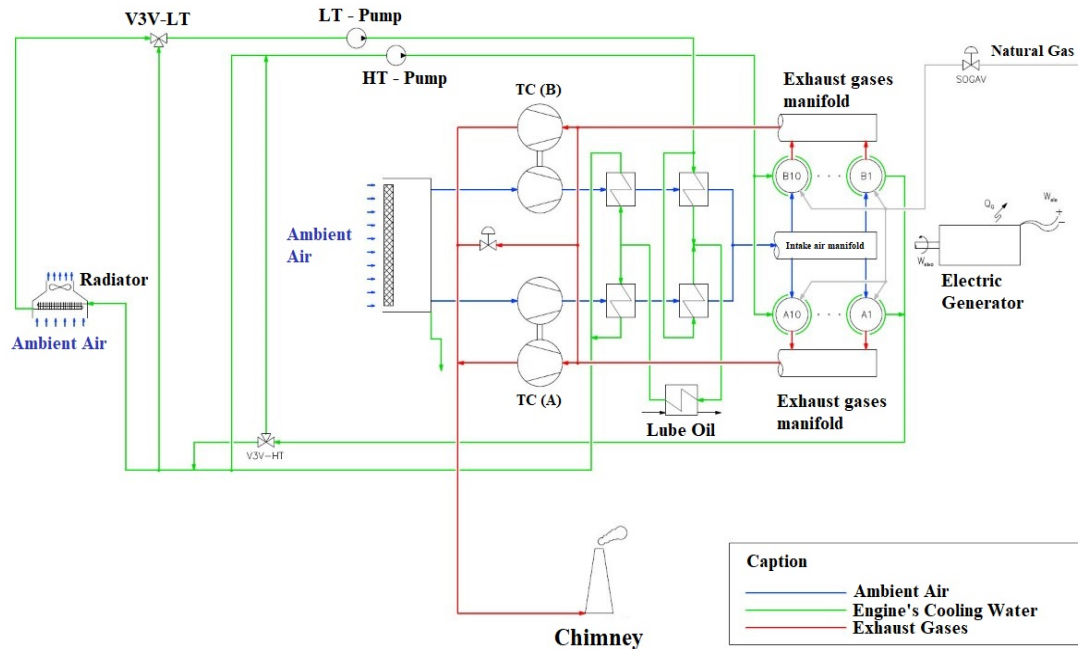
V3V-LT
LT - Pump
HT - Pump
Natural Gas
SOGAV
TC (B)
Exhaust gases manifold
B10
B1
Ambient Air
Intake air manifold
$Q_0$
$W_{ele}$
$W_{ele}$
Radiator
Electric Generator
A10
A1
Ambient Air
TC (A)
Exhaust gases manifold
Lube Oil
V3V-HT
Caption
Ambient Air
Engine's Cooling Water
Exhaust Gases
Chimney